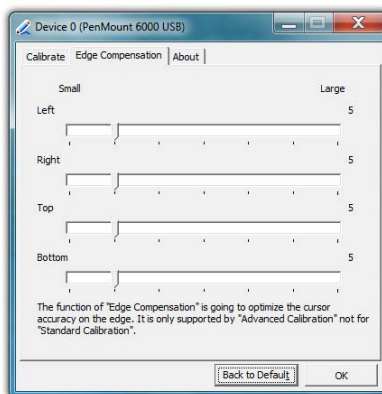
Device 0 (PenMount 6000 USB)

Calibrate | Edge Compensation | About

Small

Large

Left

5

Right

5

Top

5

Bottom

5

The function of "Edge Compensation" is going to optimize the cursor accuracy on the edge. It is only supported by "Advanced Calibration" not for "Standard Calibration".

Back to Default

OK